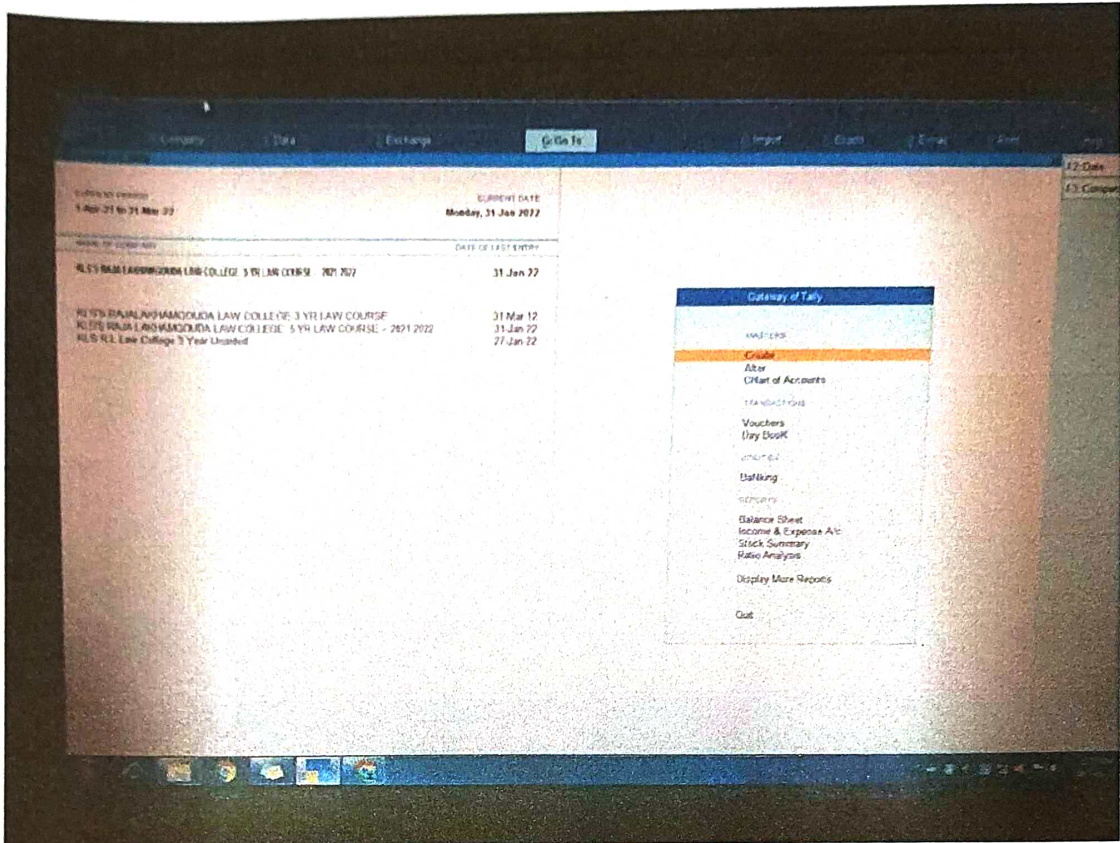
Company Data Exchange G: Go To Import Export E-mail Print Help

F2: Date
F3: Company

CURRENT PERIOD
1-Apr-21 to 31-Mar-22

CURRENT DATE
Monday, 31 Jan 2022

NAME OF COMPANY
DATE OF LAST ENTRY

KLS'S RAJALAKHAMGOUDA LAW COLLEGE 5 YR LAW COURSE - 2021 2022 31-Jan-22

KLS'S RAJALAKHAMGOUDA LAW COLLEGE 3 YR LAW COURSE 31-Mar-12
KLS'S RAJA LAKHAMGOUDA LAW COLLEGE 5 YR LAW COURSE - 2021 2022 31-Jan-22
KLS KL Law College 3 Year Unaided 27-Jan-22

Gateway of Tally

MASTERS
Create
Alter
CHart of Accounts

TRANSACTIONS
Vouchers
DaY BooK

UTILITIES
BaNking

REPORTS
Balance Sheet
Income & Expense A/c
Stock Summary
Ratio Analysis

Display More Reports

Quit